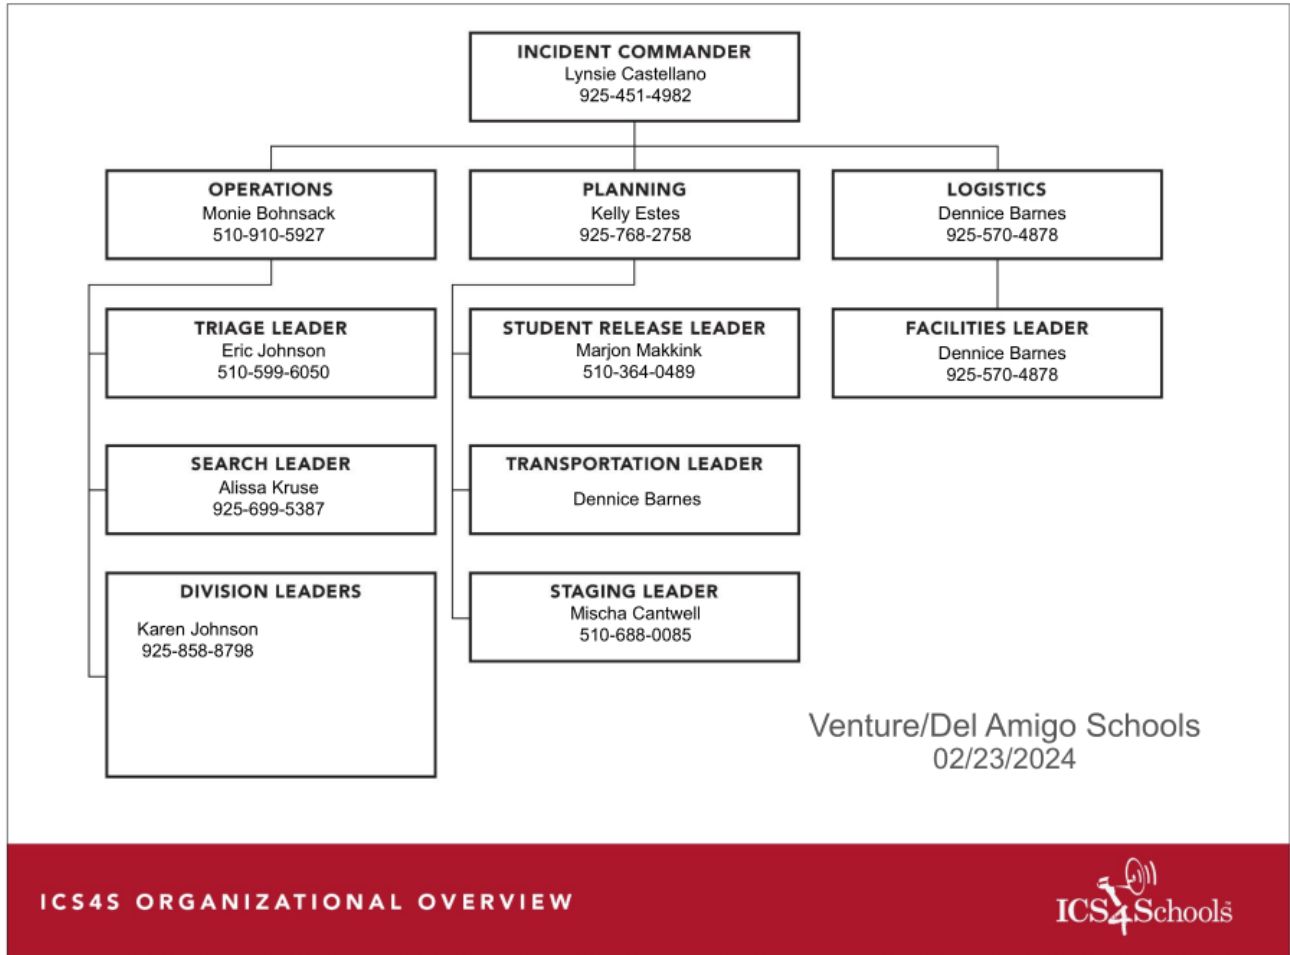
INCIDENT COMMANDER
Lynsie Castellano
925-451-4982

OPERATIONS
Monie Bohnsack
510-910-5927

PLANNING
Kelly Estes
925-768-2758

LOGISTICS
Dennice Barnes
925-570-4878

TRIAGE LEADER
Eric Johnson
510-599-6050

SEARCH LEADER
Alissa Kruse
925-699-5387

DIVISION LEADERS
Karen Johnson
925-858-8798

STUDENT RELEASE LEADER
Marjon Makkink
510-364-0489

TRANSPORTATION LEADER
Dennice Barnes

STAGING LEADER
Mischa Cantwell
510-688-0085

FACILITIES LEADER
Dennice Barnes
925-570-4878

Venture/Del Amigo Schools
02/23/2024

ICS4S ORGANIZATIONAL OVERVIEW

ICS4Schools